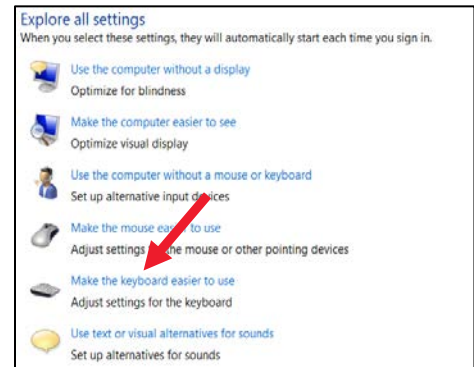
Explore all settings
When you select these settings, they will automatically start each time you sign in.

Use the computer without a display
Optimize for blindness

Make the computer easier to see
Optimize visual display

Use the computer without a mouse or keyboard
Set up alternative input devices

Make the mouse eas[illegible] to use
Adjust settings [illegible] the mouse or other pointing devices

Make the keyboard easier to use
Adjust settings for the keyboard

Use text or visual alternatives for sounds
Set up alternatives for sounds